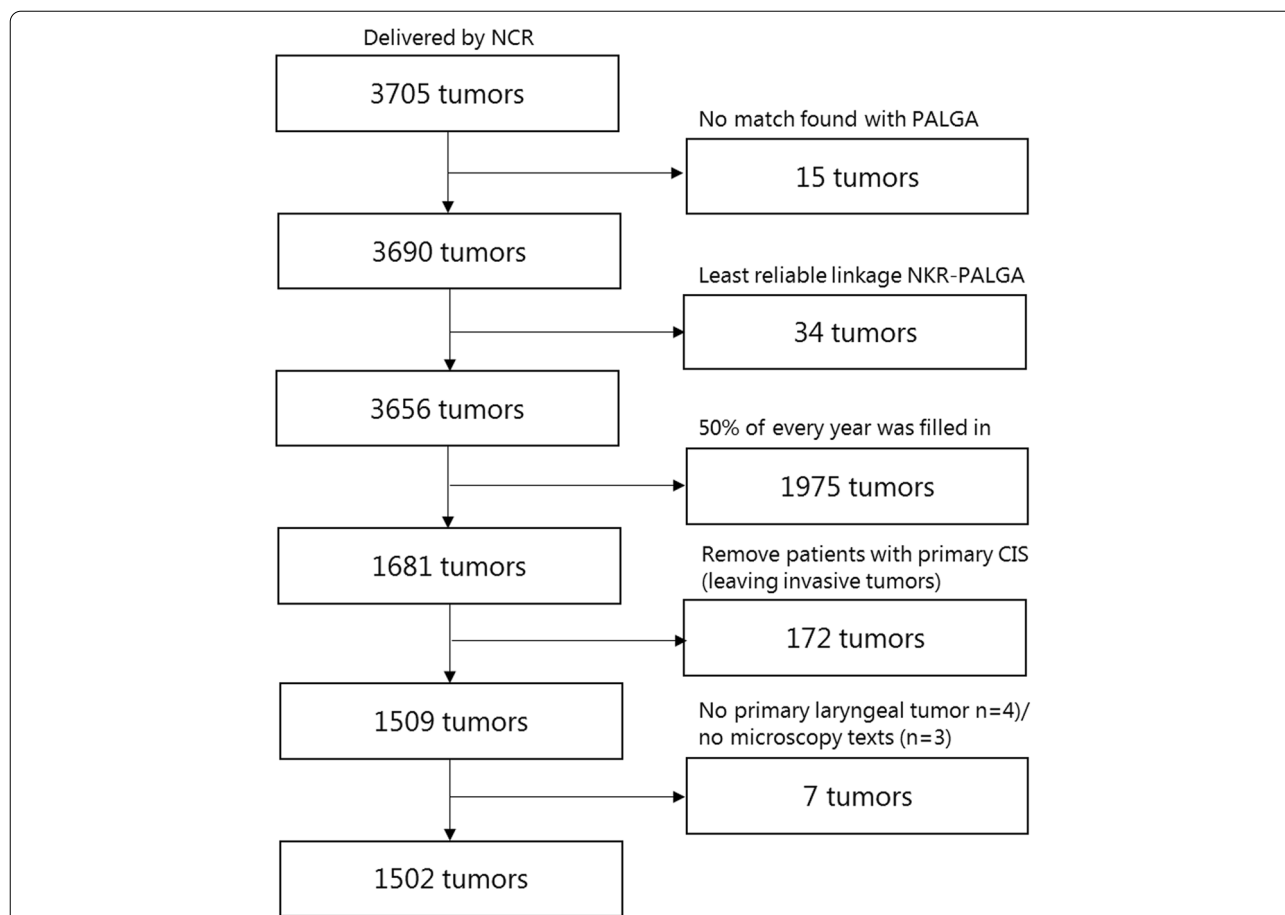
Delivered by NCR

3705 tumors

No match found with PALGA

15 tumors

3690 tumors

Least reliable linkage NKR-PALGA

34 tumors

3656 tumors

50% of every year was filled in

1975 tumors

1681 tumors

Remove patients with primary CIS (leaving invasive tumors)

172 tumors

1509 tumors

No primary laryngeal tumor n=4)/ no microscopy texts (n=3)

7 tumors

1502 tumors